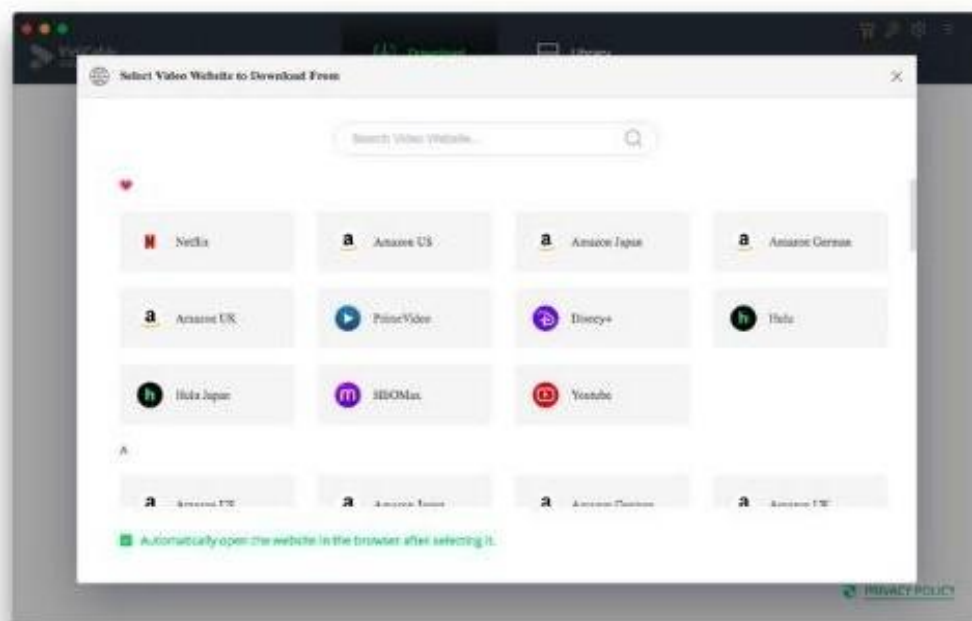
VidiCable

Download

Library

Select Video Website to Download From

Search Video Website...

Netflix

Amazon US

Amazon Japan

Amazon German

Amazon UK

PrimeVideo

Disney+

Hulu

Hulu Japan

HBOMax

Youtube

A

Amazon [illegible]

Amazon Japan

Amazon German

Amazon UK

Automatically open the website in the browser after selecting it.

PRIVACY POLICY